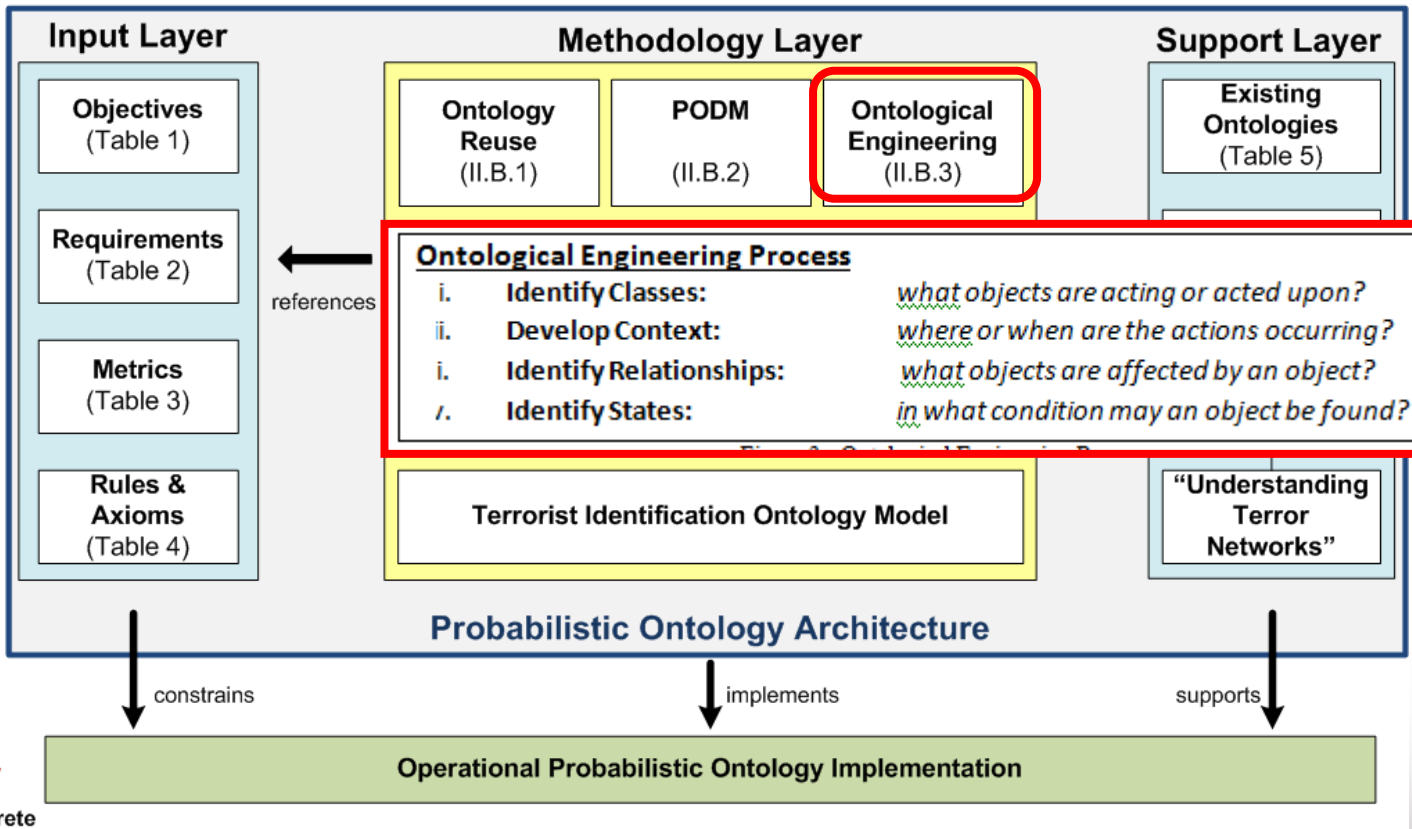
Input Layer

Objectives (Table 1)

Requirements (Table 2)

Metrics (Table 3)

Rules & Axioms (Table 4)

Methodology Layer

Ontology Reuse (II.B.1)

PODM (II.B.2)

Ontological Engineering (II.B.3)

references

Ontological Engineering Process

i. Identify Classes: what objects are acting or acted upon?

ii. Develop Context: where or when are the actions occurring?

i. Identify Relationships: what objects are affected by an object?

/. Identify States: in what condition may an object be found?

Terrorist Identification Ontology Model

Support Layer

Existing Ontologies (Table 5)

"Understanding Terror Networks"

Probabilistic Ontology Architecture

constrains

implements

supports

Operational Probabilistic Ontology Implementation

rete